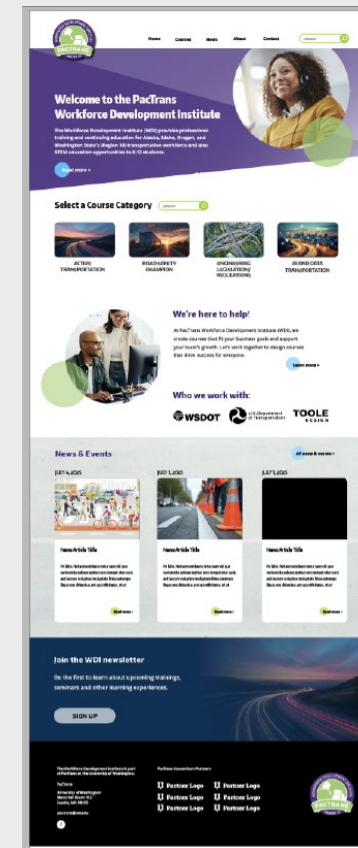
PACTRANS

Home Courses News About Contact

Welcome to the PacTrans Workforce Development Institute

The Workforce Development Institute (WDI) provides professional training and continuing education for Alaska, Idaho, Oregon, and Washington State's Region 10 transportation workforce and also STEM education opportunities to K-12 students.

Read more >

Select a Course Category

ACTIVE TRANSPORTATION

ROAD SAFETY CHAMPION

ENGINEERING LEGISLATION/ REGULATIONS

EMERGING TRANSPORTATION

We're here to help!

At PacTrans Workforce Development Institute (WDI), we create courses that fit your business goals and support your team's growth. Let's work together to design courses that drive success for everyone.

Learn more >

Who we work with:

WSDOT

U.S. Department of Transportation

TOOLE DESIGN

News & Events

All news & events >

JULY 4, 2025

JULY 1, 2025

JULY 1, 2025

News Article Title

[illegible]

Read more >

News Article Title

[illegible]

Read more >

News Article Title

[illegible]

Read more >

Join the WDI newsletter

Be the first to learn about upcoming trainings, seminars and other learning experiences.

SIGN UP

The Workforce Development Institute is part of PacTrans at the University of Washington.

PacTrans University of Washington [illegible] Seattle, WA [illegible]

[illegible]

PacTrans Consortium Partners

Partner Logo Partner Logo
Partner Logo Partner Logo
Partner Logo Partner Logo

PACTRANS